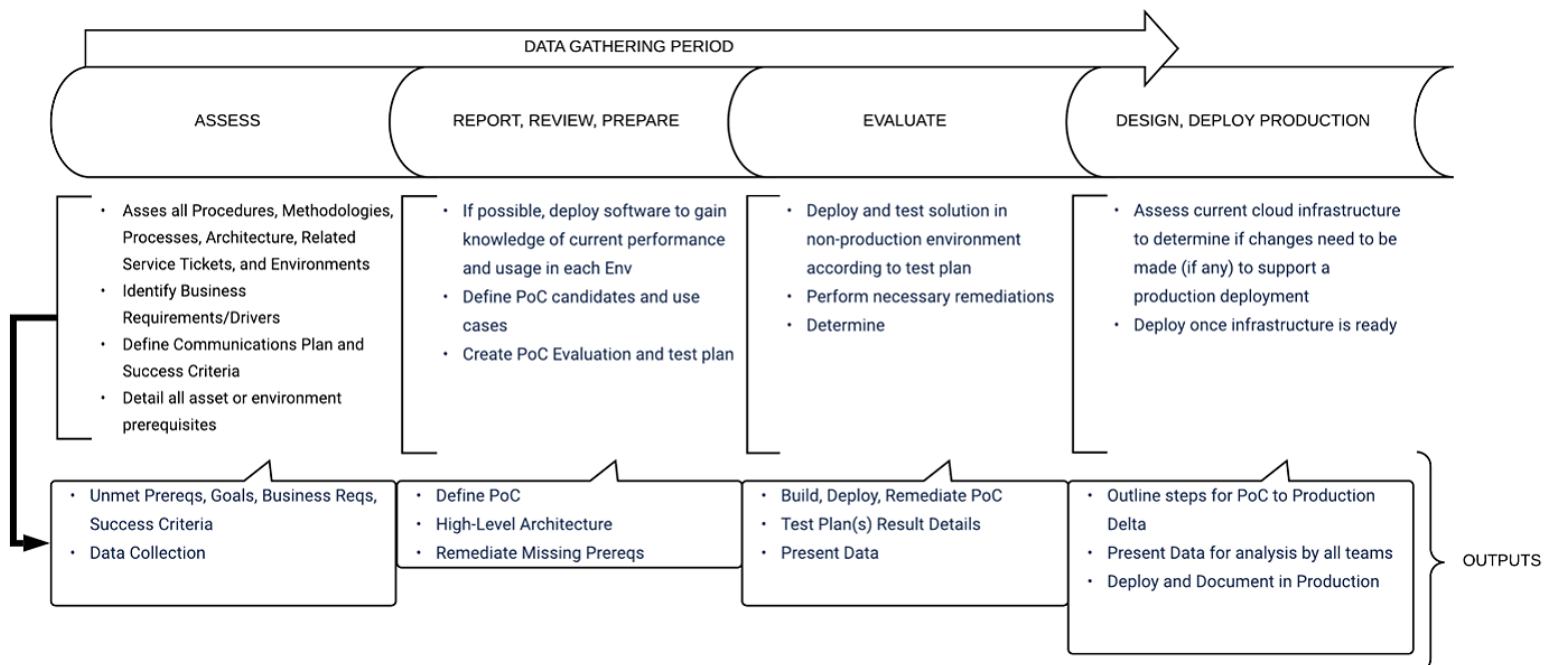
DATA GATHERING PERIOD

ASSESS

REPORT, REVIEW, PREPARE

EVALUATE

DESIGN, DEPLOY PRODUCTION

- Asses all Procedures, Methodologies, Processes, Architecture, Related Service Tickets, and Environments
- Identify Business Requirements/Drivers
- Define Communications Plan and Success Criteria
- Detail all asset or environment prerequisites

- If possible, deploy software to gain knowledge of current performance and usage in each Env
- Define PoC candidates and use cases
- Create PoC Evaluation and test plan

- Deploy and test solution in non-production environment according to test plan
- Perform necessary remediations
- Determine

- Assess current cloud infrastructure to determine if changes need to be made (if any) to support a production deployment
- Deploy once infrastructure is ready

- Unmet Prereqs, Goals, Business Reqs, Success Criteria
- Data Collection

- Define PoC
- High-Level Architecture
- Remediate Missing Prereqs

- Build, Deploy, Remediate PoC
- Test Plan(s) Result Details
- Present Data

- Outline steps for PoC to Production Delta
- Present Data for analysis by all teams
- Deploy and Document in Production

OUTPUTS